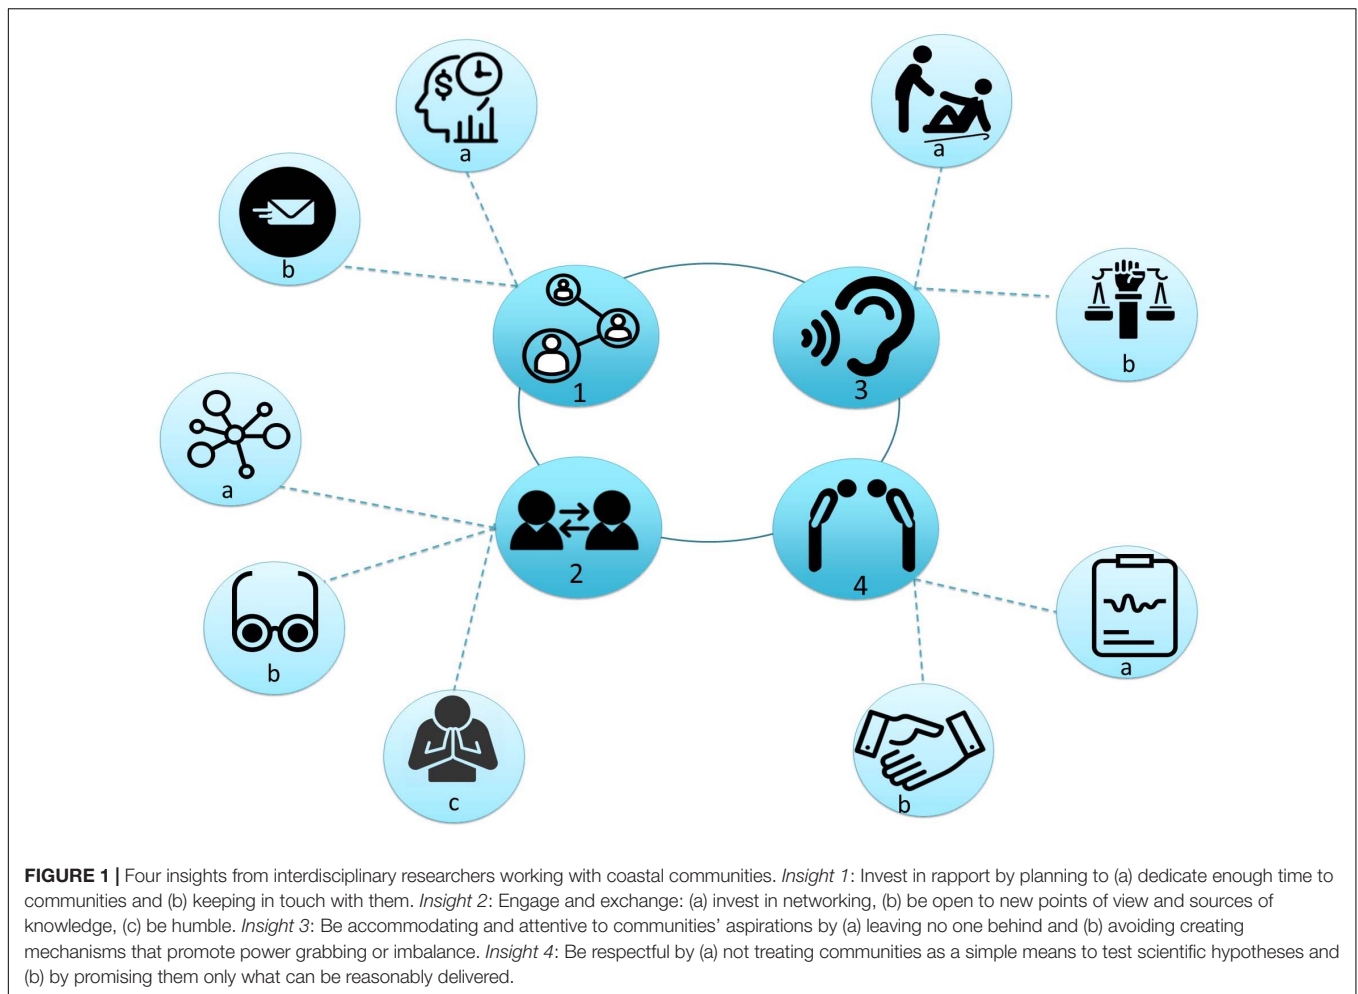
a

b

1

a

b

3

a

2

b

c

4

a

b

**FIGURE 1 |** Four insights from interdisciplinary researchers working with coastal communities. *Insight 1*: Invest in rapport by planning to (a) dedicate enough time to communities and (b) keeping in touch with them. *Insight 2*: Engage and exchange: (a) invest in networking, (b) be open to new points of view and sources of knowledge, (c) be humble. *Insight 3*: Be accommodating and attentive to communities' aspirations by (a) leaving no one behind and (b) avoiding creating mechanisms that promote power grabbing or imbalance. *Insight 4*: Be respectful by (a) not treating communities as a simple means to test scientific hypotheses and (b) by promising them only what can be reasonably delivered.